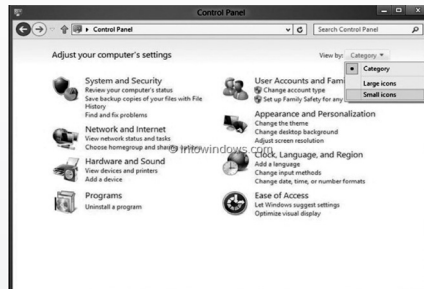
Control Panel

Control Panel

Search Control Panel

Adjust your computer's settings

View by: Category ▾

Category
Large icons
Small icons

System and Security
Review your computer's status
Save backup copies of your files with File History
Find and fix problems

Network and Internet
View network status and tasks
Choose homegroup and sharing options

Hardware and Sound
View devices and printers
Add a device

Programs
Uninstall a program

User Accounts and Fam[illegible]
Change account type
Set up Family Safety for any

Appearance and Personalization
Change the theme
Change desktop background
Adjust screen resolution

Clock, Language, and Region
Add a language
Change input methods
Change date, time, or number formats

Ease of Access
Let Windows suggest settings
Optimize visual display

© intowindows.com